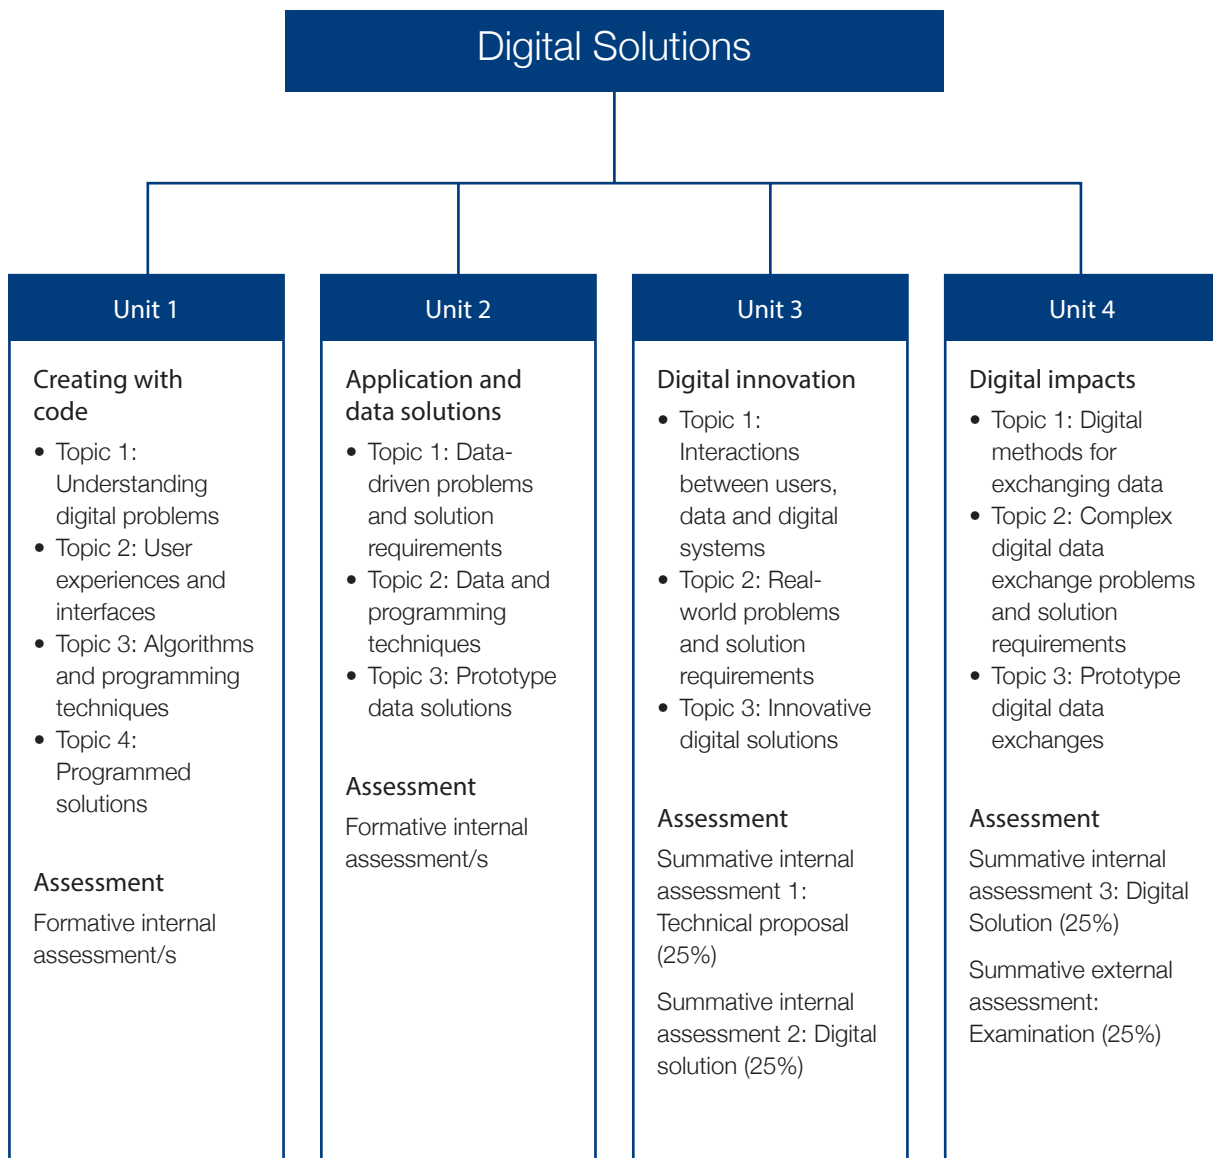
Digital Solutions

Unit 1

Creating with code

- Topic 1: Understanding digital problems
- Topic 2: User experiences and interfaces
- Topic 3: Algorithms and programming techniques
- Topic 4: Programmed solutions

Assessment

Formative internal assessment/s

Unit 2

Application and data solutions

- Topic 1: Data-driven problems and solution requirements
- Topic 2: Data and programming techniques
- Topic 3: Prototype data solutions

Assessment

Formative internal assessment/s

Unit 3

Digital innovation

- Topic 1: Interactions between users, data and digital systems
- Topic 2: Real-world problems and solution requirements
- Topic 3: Innovative digital solutions

Assessment

Summative internal assessment 1: Technical proposal (25%)

Summative internal assessment 2: Digital solution (25%)

Unit 4

Digital impacts

- Topic 1: Digital methods for exchanging data
- Topic 2: Complex digital data exchange problems and solution requirements
- Topic 3: Prototype digital data exchanges

Assessment

Summative internal assessment 3: Digital Solution (25%)

Summative external assessment: Examination (25%)